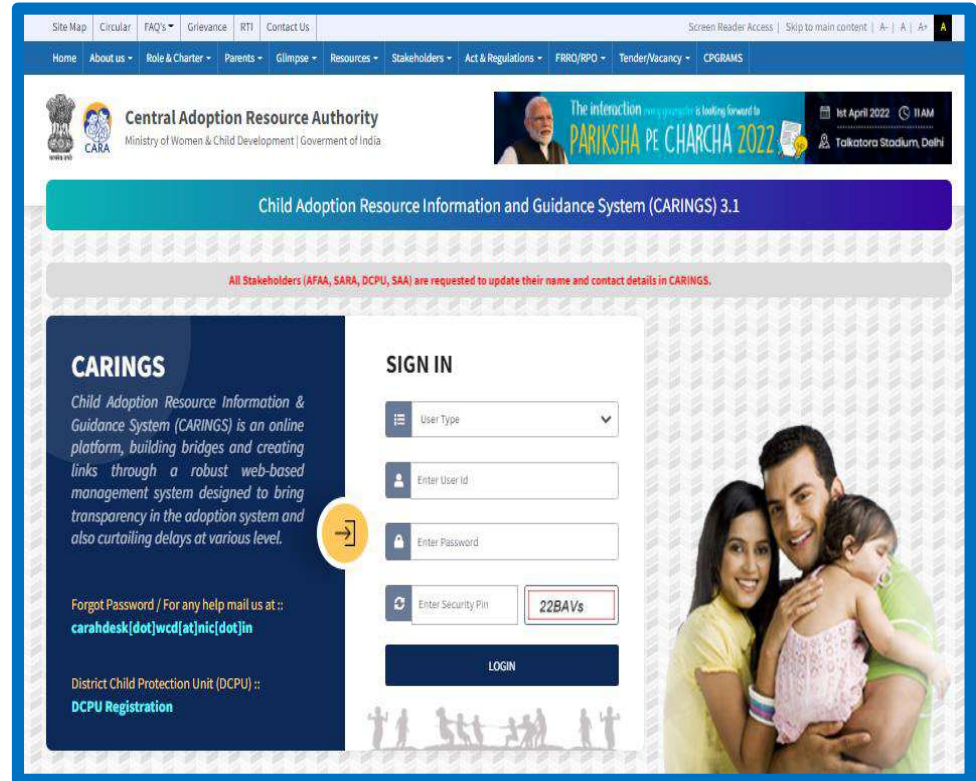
Site Map | Circular | FAQ's | Grievance | RTI | Contact Us

Screen Reader Access | Skip to main content | A- | A | A+ | A

Home | About us | Role & Charter | Parents | Glimpse | Resources | Stakeholders | Act & Regulations | FRRO/RPO | Tender/Vacancy | CPGRAMS

CARA

Central Adoption Resource Authority
Ministry of Women & Child Development | Goverment of India

The interaction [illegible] is looking forward to
PARIKSHA PE CHARCHA 2022
1st April 2022 11 AM
Talkatora Stadium, Delhi

Child Adoption Resource Information and Guidance System (CARINGS) 3.1

All Stakeholders (AFAA, SARA, DCPU, SAA) are requested to update their name and contact details in CARINGS.

CARINGS

Child Adoption Resource Information & Guidance System (CARINGS) is an online platform, building bridges and creating links through a robust web-based management system designed to bring transparency in the adoption system and also curtailing delays at various level.

Forgot Password / For any help mail us at ::
carahdesk[dot]wcd[at]nic[dot]in

District Child Protection Unit (DCPU) ::
DCPU Registration

SIGN IN

User Type

Enter User Id

Enter Password

Enter Security Pin

22BAVs

LOGIN